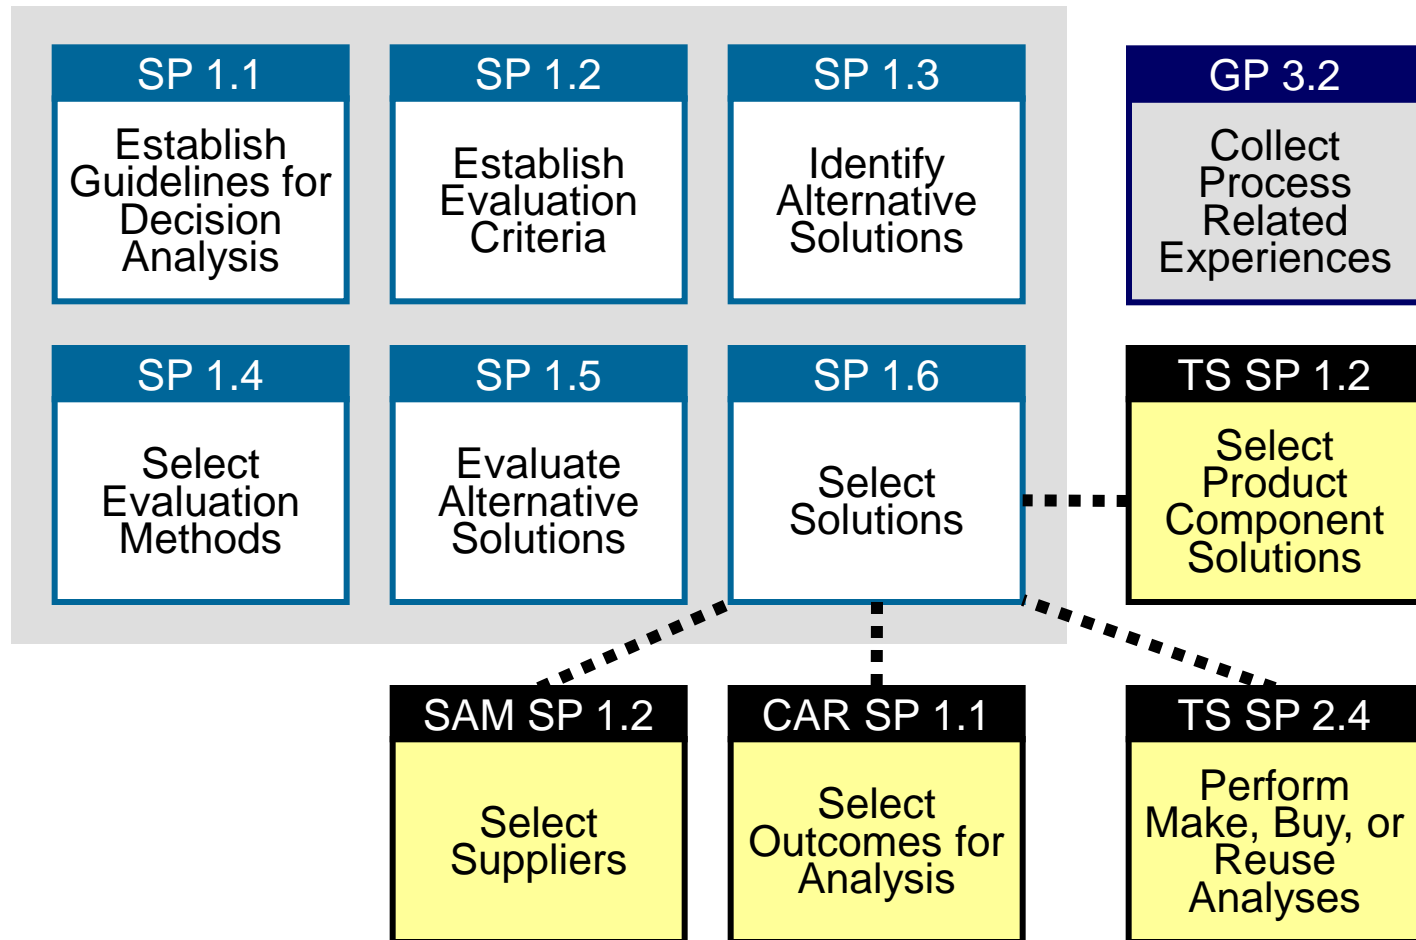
SP 1.1
Establish Guidelines for Decision Analysis

SP 1.2
Establish Evaluation Criteria

SP 1.3
Identify Alternative Solutions

GP 3.2
Collect Process Related Experiences

SP 1.4
Select Evaluation Methods

SP 1.5
Evaluate Alternative Solutions

SP 1.6
Select Solutions

TS SP 1.2
Select Product Component Solutions

SAM SP 1.2
Select Suppliers

CAR SP 1.1
Select Outcomes for Analysis

TS SP 2.4
Perform Make, Buy, or Reuse Analyses